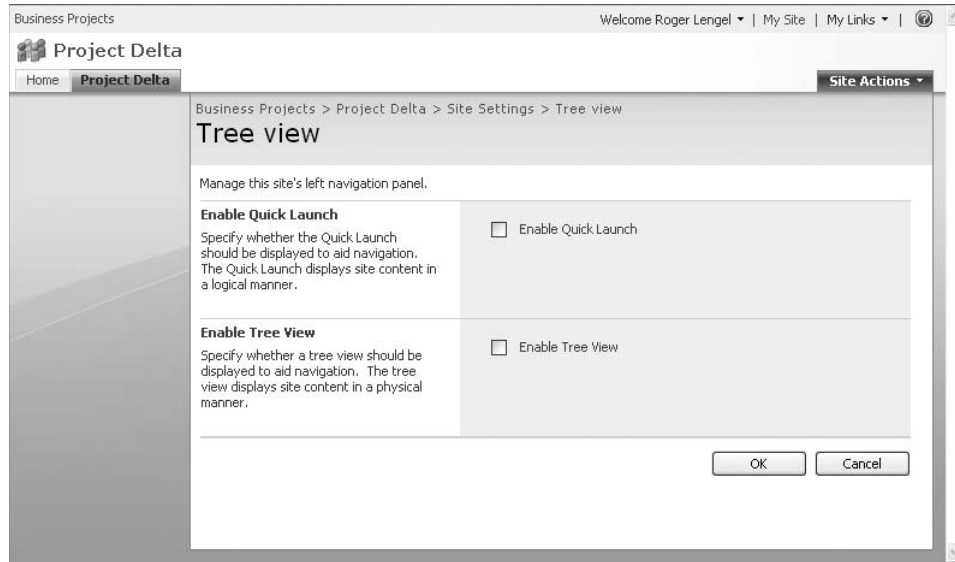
Business Projects

Welcome Roger Lengel ▾ | My Site | My Links ▾ |

Project Delta

Home Project Delta

Site Actions ▾

Business Projects > Project Delta > Site Settings > Tree view

Tree view

Manage this site's left navigation panel.

Enable Quick Launch

Specify whether the Quick Launch should be displayed to aid navigation. The Quick Launch displays site content in a logical manner.

Enable Quick Launch

Enable Tree View

Specify whether a tree view should be displayed to aid navigation. The tree view displays site content in a physical manner.

Enable Tree View

OK

Cancel